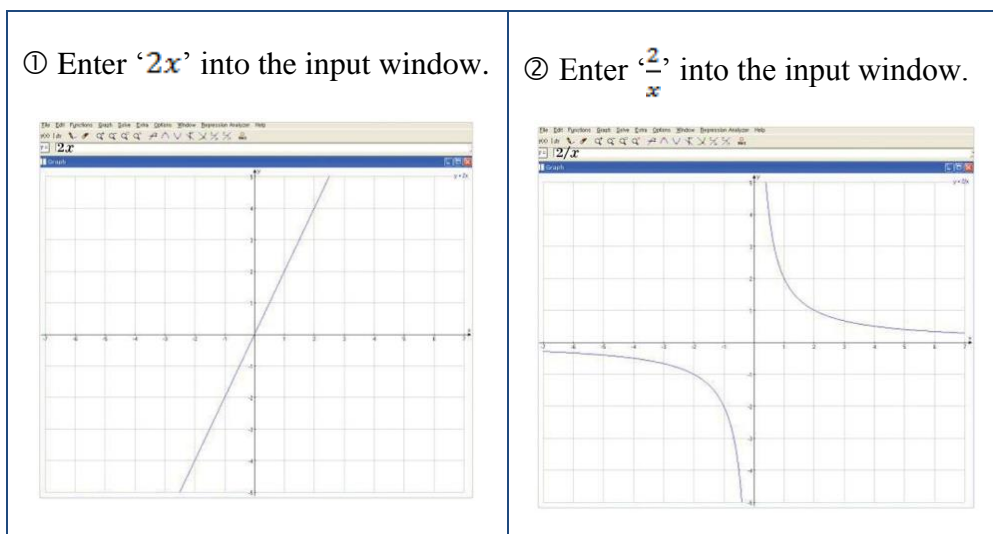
| ① Enter '$2x$' into the input window. | ② Enter '$\frac{2}{x}$' into the input window. |
|---|---|
| File Edit Functions Graph Solve Extra Options Window Regression Analyzer Help<br>$2x$<br>Graph<br>y = 2x<br>-7 -6 -5 -4 -3 -2 -1 0 1 2 3 4 5 6 7<br>5 4 3 2 1 -1 -2 -3 -4 -5 | File Edit Functions Graph Solve Extra Options Window Regression Analyzer Help<br>$2/x$<br>Graph<br>y = 2/x<br>-7 -6 -5 -4 -3 -2 -1 0 1 2 3 4 5 6 7<br>5 4 3 2 1 -1 -2 -3 -4 -5 |